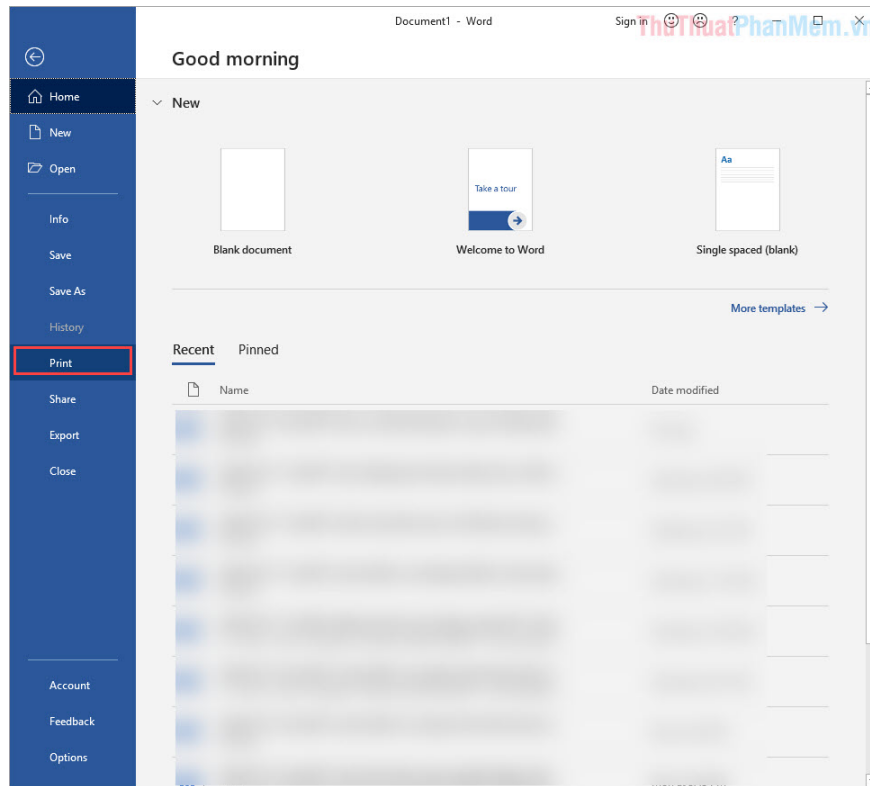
Document1 - Word

Sign in

ThuThuatPhanMem.vn

Good morning

Home

New

Open

Info

Save

Save As

History

Print

Share

Export

Close

Account

Feedback

Options

New

Take a tour

Aa

Blank document

Welcome to Word

Single spaced (blank)

More templates

Recent

Pinned

Name

Date modified